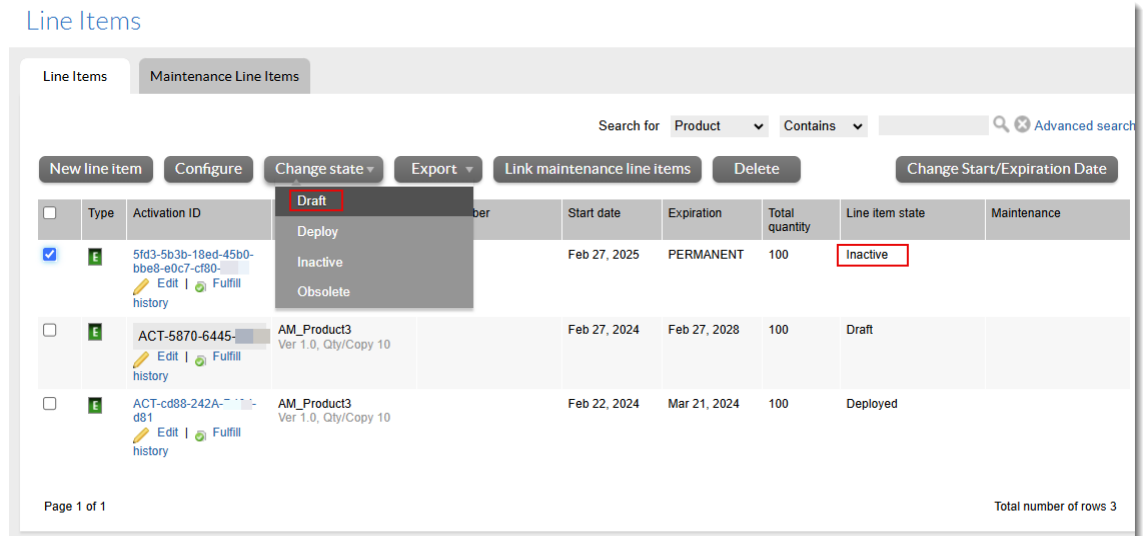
Line Items

Line Items | Maintenance Line Items

Search for Product Contains Advanced search

New line item | Configure | Change state | Export | Link maintenance line items | Delete | Change Start/Expiration Date

Draft
Deploy
Inactive
Obsolete

| | Type | Activation ID | | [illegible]ber | Start date | Expiration | Total quantity | Line item state | Maintenance |
|---|---|---|---|---|---|---|---|---|---|
| ☑ | E | 5fd3-5b3b-18ed-45b0-bbe8-e0c7-cf80-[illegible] Edit \| Fulfill history | | | Feb 27, 2025 | PERMANENT | 100 | Inactive | |
| ☐ | E | ACT-5870-6445-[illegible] Edit \| Fulfill history | AM_Product3 Ver 1.0, Qty/Copy 10 | | Feb 27, 2024 | Feb 27, 2028 | 100 | Draft | |
| ☐ | E | ACT-cd88-242A-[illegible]-d81 Edit \| Fulfill history | AM_Product3 Ver 1.0, Qty/Copy 10 | | Feb 22, 2024 | Mar 21, 2024 | 100 | Deployed | |

Page 1 of 1

Total number of rows 3